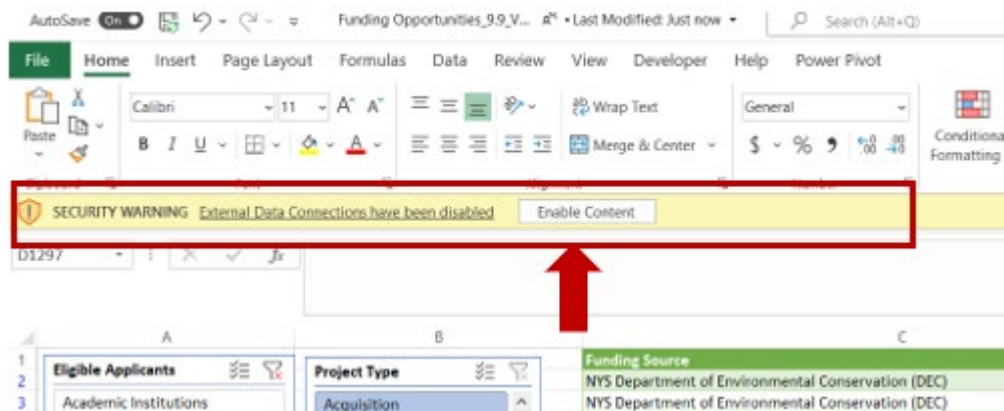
AutoSave On Funding Opportunities_9.9_V... • Last Modified: Just now Search (Alt+Q)

File Home Insert Page Layout Formulas Data Review View Developer Help Power Pivot

Paste Calibri 11 A A Wrap Text General Conditional Formatting

B I U Merge & Center $ % 9

SECURITY WARNING External Data Connections have been disabled Enable Content

D1297 fx

| | A | B | C |
|---|---|---|---|
| 1 | Eligible Applicants | Project Type | Funding Source |
| 2 | | | NYS Department of Environmental Conservation (DEC) |
| 3 | Academic Institutions | Acquisition | NYS Department of Environmental Conservation (DEC) |